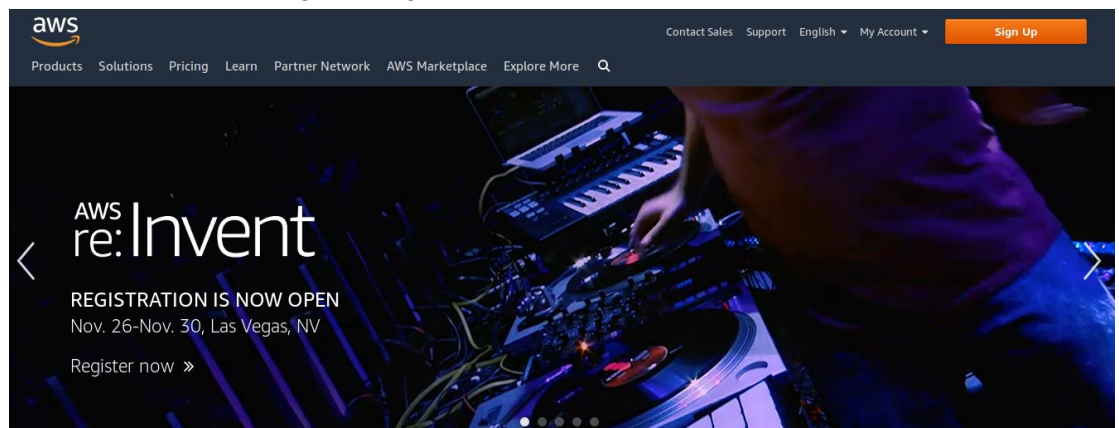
aws

Contact Sales Support English My Account Sign Up

Products Solutions Pricing Learn Partner Network AWS Marketplace Explore More

AWS re:Invent

REGISTRATION IS NOW OPEN
Nov. 26-Nov. 30, Las Vegas, NV

Register now »